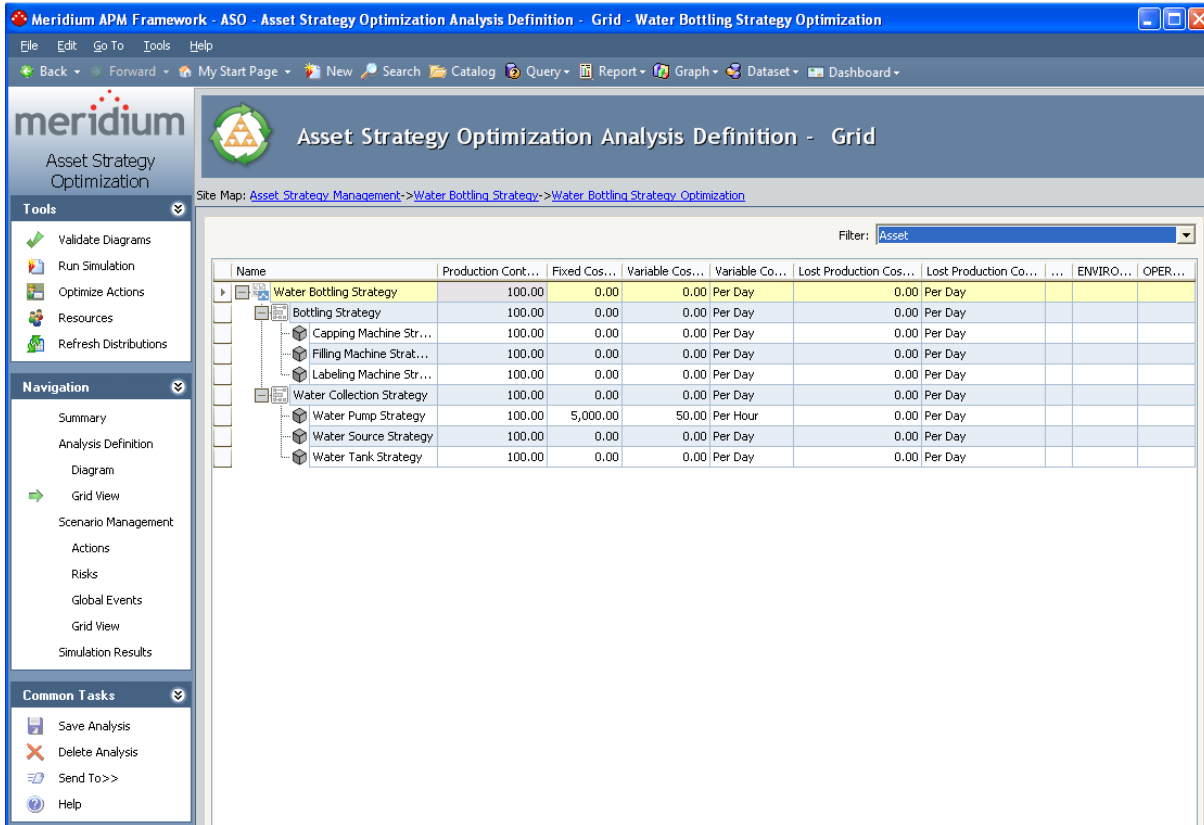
Meridium APM Framework - ASO - Asset Strategy Optimization Analysis Definition - Grid - Water Bottling Strategy Optimization

File Edit Go To Tools Help

Back Forward My Start Page New Search Catalog Query Report Graph Dataset Dashboard

meridium
Asset Strategy Optimization

Asset Strategy Optimization Analysis Definition - Grid

Site Map: Asset Strategy Management->Water Bottling Strategy->Water Bottling Strategy Optimization

Tools
Validate Diagrams
Run Simulation
Optimize Actions
Resources
Refresh Distributions

Navigation
Summary
Analysis Definition
Diagram
Grid View
Scenario Management
Actions
Risks
Global Events
Grid View
Simulation Results

Common Tasks
Save Analysis
Delete Analysis
Send To>>
Help

Filter: Asset

| Name | Production Cont... | Fixed Cos... | Variable Cos... | Variable Co... | Lost Production Cos... | Lost Production Co... | ... | ENVIRO... | OPER... |
|---|---|---|---|---|---|---|---|---|---|
| Water Bottling Strategy | 100.00 | 0.00 | 0.00 | Per Day | 0.00 | Per Day | | | |
| Bottling Strategy | 100.00 | 0.00 | 0.00 | Per Day | 0.00 | Per Day | | | |
| Capping Machine Str... | 100.00 | 0.00 | 0.00 | Per Day | 0.00 | Per Day | | | |
| Filling Machine Strat... | 100.00 | 0.00 | 0.00 | Per Day | 0.00 | Per Day | | | |
| Labeling Machine Str... | 100.00 | 0.00 | 0.00 | Per Day | 0.00 | Per Day | | | |
| Water Collection Strategy | 100.00 | 0.00 | 0.00 | Per Day | 0.00 | Per Day | | | |
| Water Pump Strategy | 100.00 | 5,000.00 | 50.00 | Per Hour | 0.00 | Per Day | | | |
| Water Source Strategy | 100.00 | 0.00 | 0.00 | Per Day | 0.00 | Per Day | | | |
| Water Tank Strategy | 100.00 | 0.00 | 0.00 | Per Day | 0.00 | Per Day | | | |